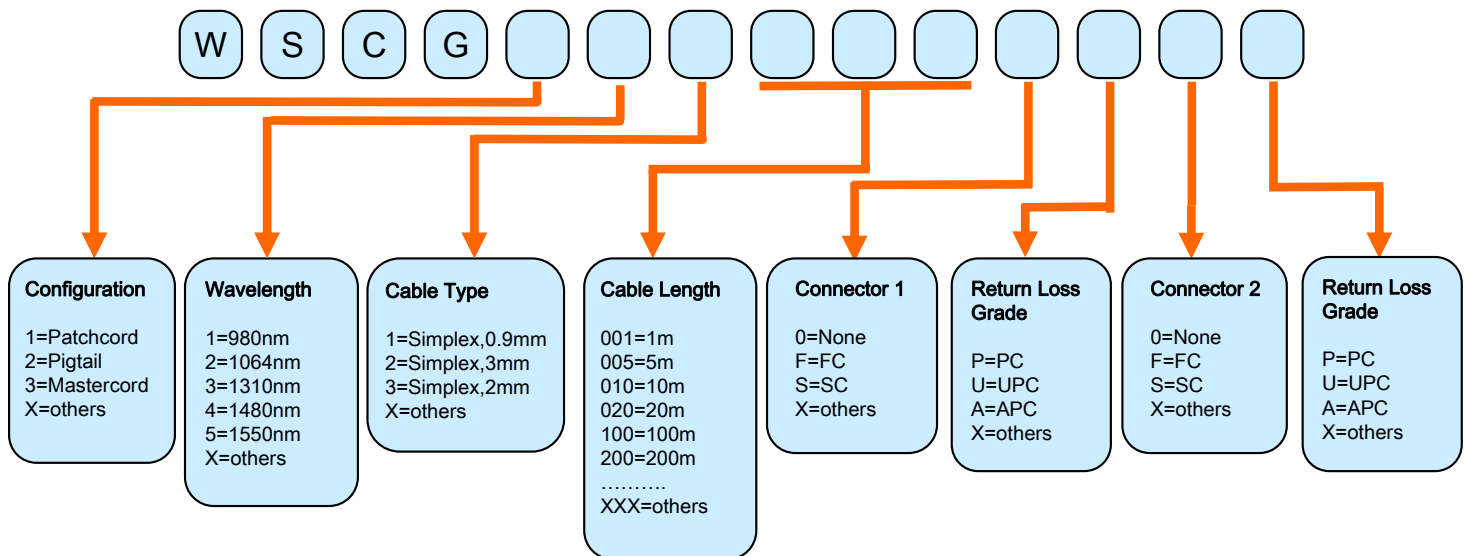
W S C G

Configuration

1=Patchcord
2=Pigtail
3=Mastercord
X=others

Wavelength

1=980nm
2=1064nm
3=1310nm
4=1480nm
5=1550nm
X=others

Cable Type

1=Simplex,0.9mm
2=Simplex,3mm
3=Simplex,2mm
X=others

Cable Length

001=1m
005=5m
010=10m
020=20m
100=100m
200=200m
……….
XXX=others

Connector 1

0=None
F=FC
S=SC
X=others

Return Loss Grade

P=PC
U=UPC
A=APC
X=others

Connector 2

0=None
F=FC
S=SC
X=others

Return Loss Grade

P=PC
U=UPC
A=APC
X=others